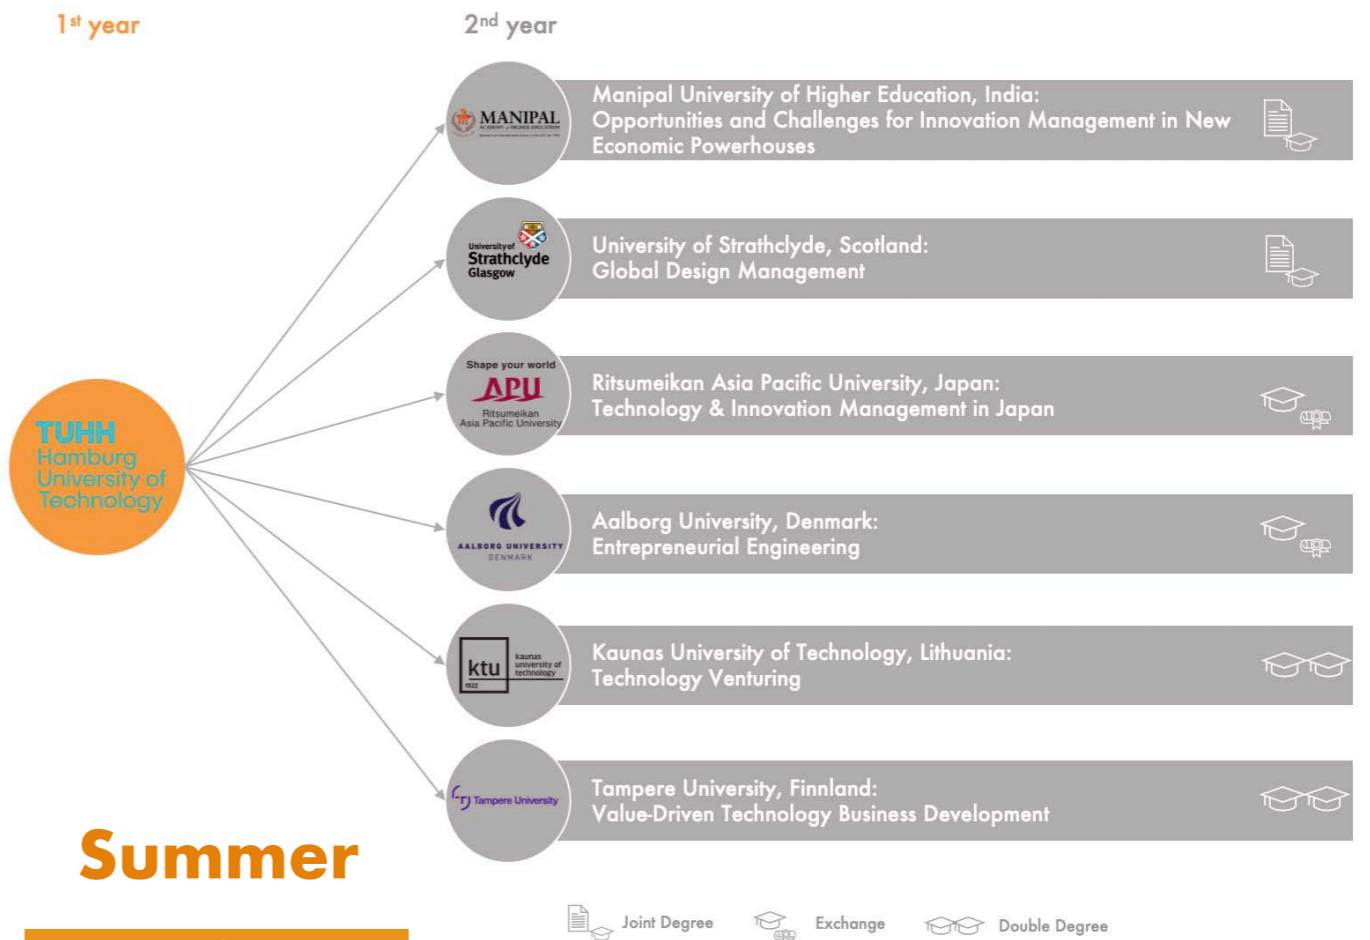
1st year

2nd year

TUHH
Hamburg
University of
Technology

MANIPAL
ACADEMY of HIGHER EDUCATION

Manipal University of Higher Education, India:
Opportunities and Challenges for Innovation Management in New Economic Powerhouses

University of
Strathclyde
Glasgow

University of Strathclyde, Scotland:
Global Design Management

Shape your world
APU
Ritsumeikan
Asia Pacific University

Ritsumeikan Asia Pacific University, Japan:
Technology & Innovation Management in Japan

AALBORG UNIVERSITY
DENMARK

Aalborg University, Denmark:
Entrepreneurial Engineering

ktu
kaunas
university of
technology
1922

Kaunas University of Technology, Lithuania:
Technology Venturing

Tampere University

Tampere University, Finnland:
Value-Driven Technology Business Development

Summer

Joint Degree Exchange Double Degree